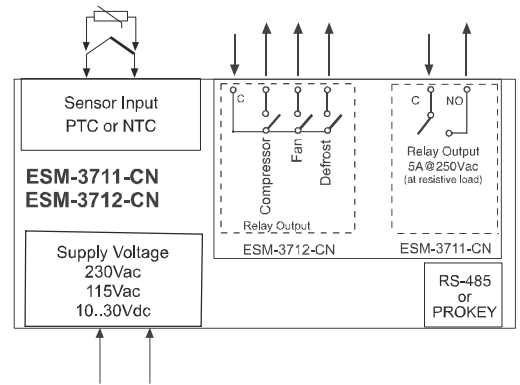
Sensor Input
PTC or NTC

ESM-3711-CN
ESM-3712-CN

Supply Voltage
230Vac
115Vac
10..30Vdc

C

Compressor
Fan
Defrost

Relay Output

ESM-3712-CN

C
NO

Relay Output
5A@250Vac
(at resistive load)

ESM-3711-CN

RS-485
or
PROKEY